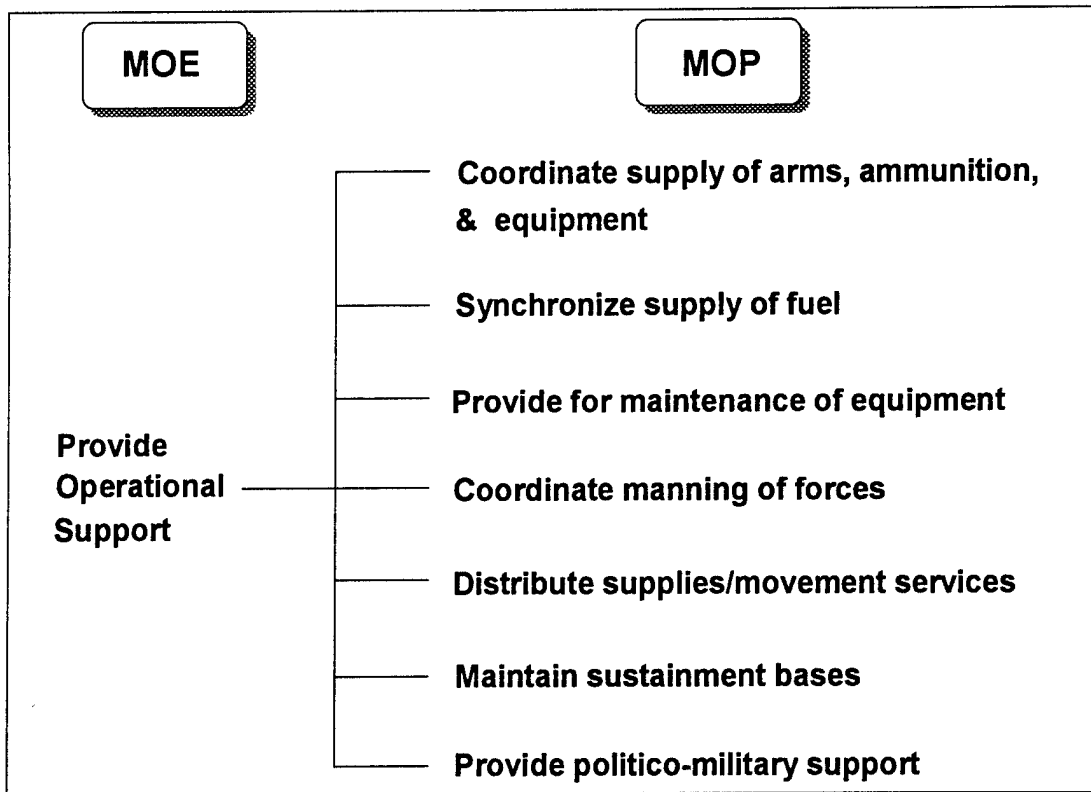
MOE

MOP

Provide Operational Support

Coordinate supply of arms, ammunition, & equipment

Synchronize supply of fuel

Provide for maintenance of equipment

Coordinate manning of forces

Distribute supplies/movement services

Maintain sustainment bases

Provide politico-military support